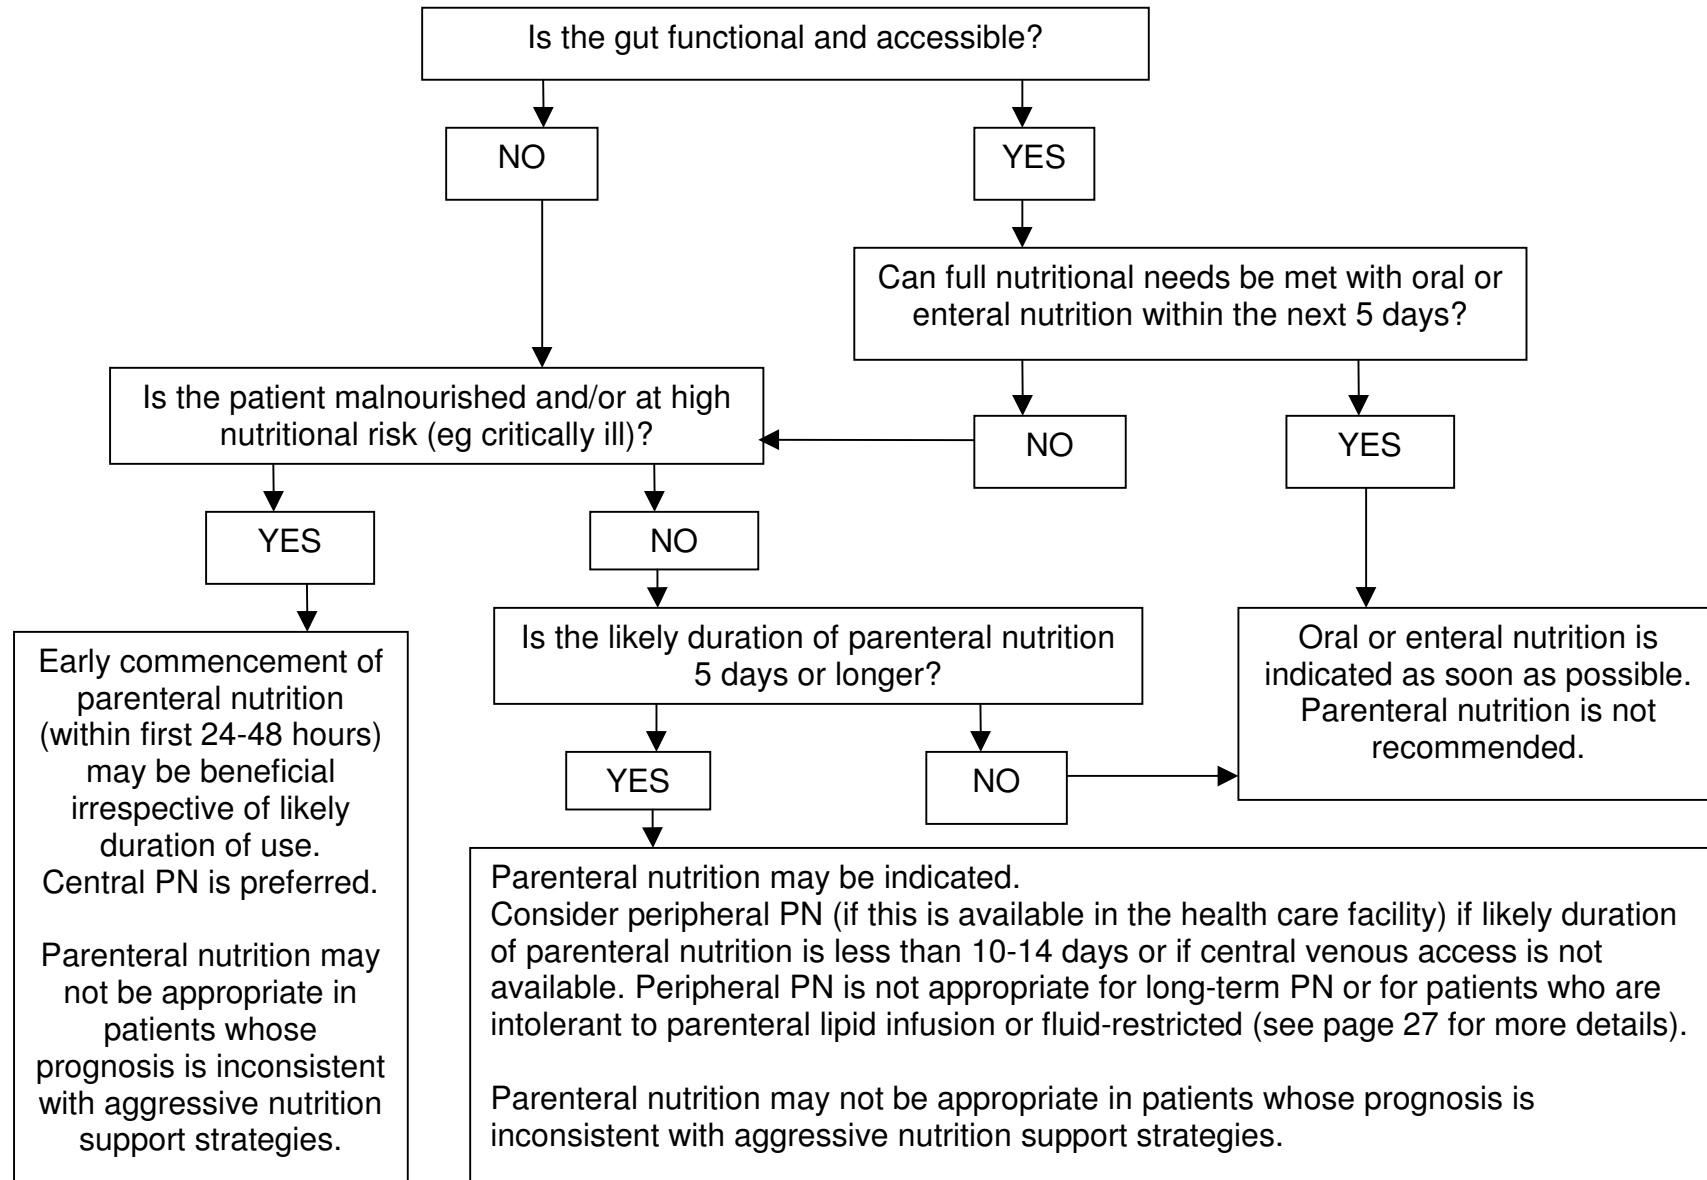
Is the gut functional and accessible?

NO

YES

Can full nutritional needs be met with oral or enteral nutrition within the next 5 days?

Is the patient malnourished and/or at high nutritional risk (eg critically ill)?

NO

YES

YES

NO

Is the likely duration of parenteral nutrition 5 days or longer?

Oral or enteral nutrition is indicated as soon as possible. Parenteral nutrition is not recommended.

Early commencement of parenteral nutrition (within first 24-48 hours) may be beneficial irrespective of likely duration of use. Central PN is preferred.

Parenteral nutrition may not be appropriate in patients whose prognosis is inconsistent with aggressive nutrition support strategies.

YES

NO

Parenteral nutrition may be indicated.
Consider peripheral PN (if this is available in the health care facility) if likely duration of parenteral nutrition is less than 10-14 days or if central venous access is not available. Peripheral PN is not appropriate for long-term PN or for patients who are intolerant to parenteral lipid infusion or fluid-restricted (see page 27 for more details).

Parenteral nutrition may not be appropriate in patients whose prognosis is inconsistent with aggressive nutrition support strategies.